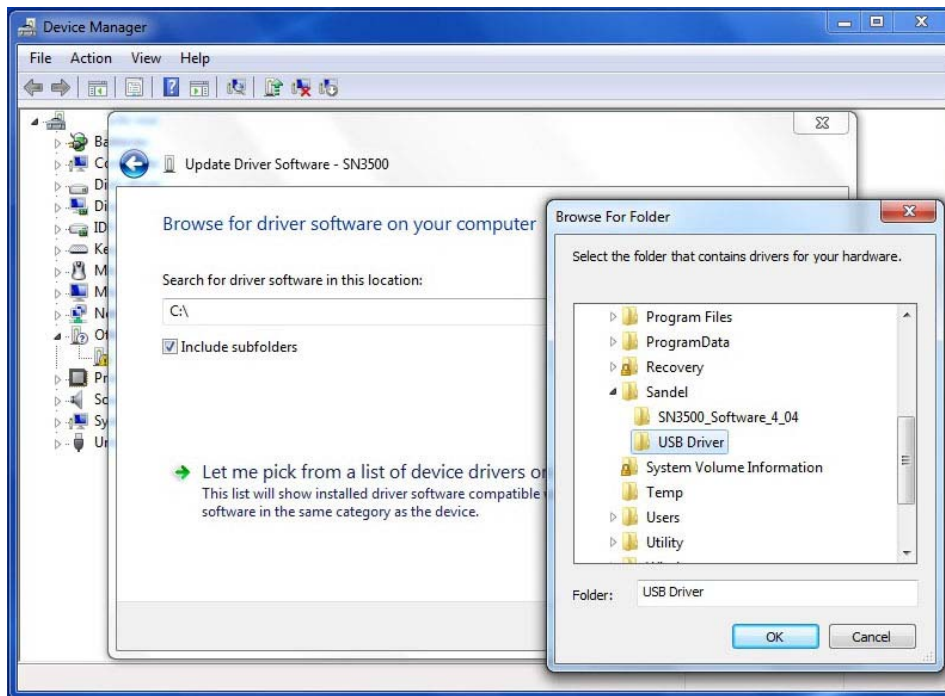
Device Manager

File Action View Help

Ba
Co
Di
Di
ID
Ke
M
M
Ne
Ot
Pr
So
Sy
Ur

Update Driver Software - SN3500

Browse for driver software on your computer

Search for driver software in this location:

C:\

Include subfolders

Let me pick from a list of device drivers o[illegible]

This list will show installed driver software compatible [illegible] software in the same category as the device.

Browse For Folder

Select the folder that contains drivers for your hardware.

Program Files
ProgramData
Recovery
Sandel
SN3500_Software_4_04
USB Driver
System Volume Information
Temp
Users
Utility

Folder: USB Driver

OK Cancel